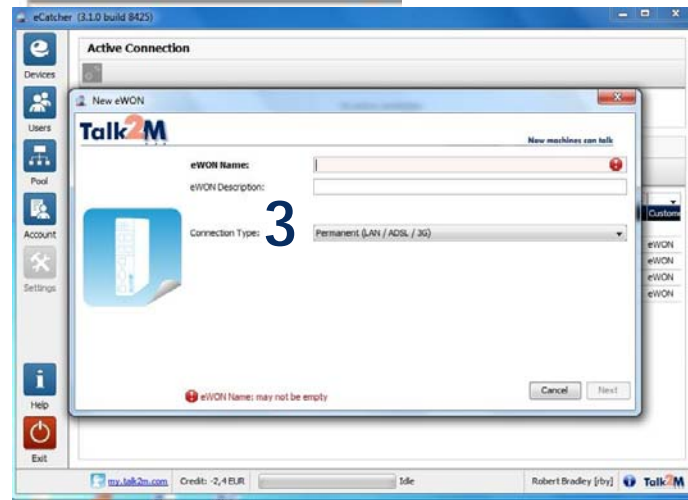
eCatcher (3.1.0 build 8425)

Devices
Users
Pool
Account
Settings
Help
Exit

Active Connection

New eWON

Talk2M

New machines can talk

eWON Name:
eWON Description:
Connection Type: Permanent (LAN / ADSL / 3G)

3

eWON Name: may not be empty

Cancel
Next

Custom
eWON
eWON
eWON
eWON

my.talk2m.com Credit: -2,4 EUR Idle Robert Bradley [rby] Talk2M